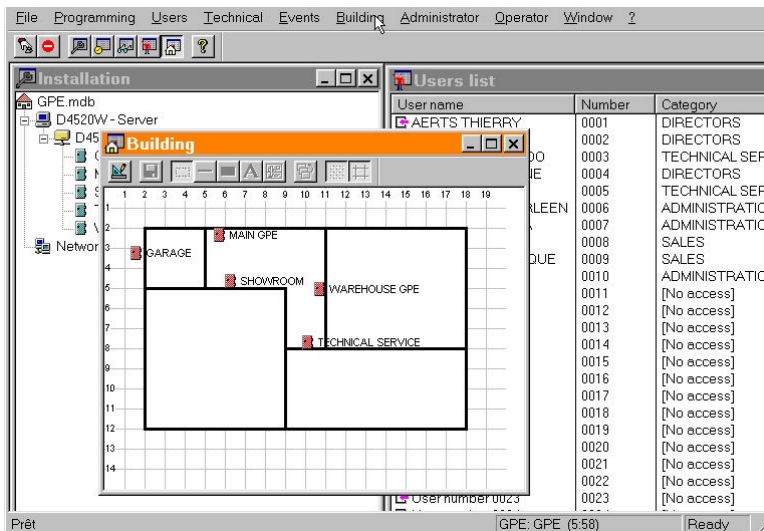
File Programming Users Technical Events Building Administrator Operator Window ?

Installation

GPE.mdb
D4520W - Server
D45
Networ

Users list

| User name | Number | Category |
|---|---|---|
| AERTS THIERRY | 0001 | DIRECTORS |
| | 0002 | DIRECTORS |
| DO | 0003 | TECHNICAL SER |
| NE | 0004 | DIRECTORS |
| | 0005 | TECHNICAL SER |
| RLEEN | 0006 | ADMINISTRATIO |
| A | 0007 | ADMINISTRATIO |
| | 0008 | SALES |
| QUE | 0009 | SALES |
| | 0010 | ADMINISTRATIO |
| | 0011 | [No access] |
| | 0012 | [No access] |
| | 0013 | [No access] |
| | 0014 | [No access] |
| | 0015 | [No access] |
| | 0016 | [No access] |
| | 0017 | [No access] |
| | 0018 | [No access] |
| | 0019 | [No access] |
| | 0020 | [No access] |
| | 0021 | [No access] |
| | 0022 | [No access] |
| User number 0023 | 0023 | [No access] |

Building

1 2 3 4 5 6 7 8 9 10 11 12 13 14 15 16 17 18 19

1 2 3 4 5 6 7 8 9 10 11 12 13 14

GARAGE
MAIN GPE
SHOWROOM
WAREHOUSE GPE
TECHNICAL SERVICE

Prêt
GPE: GPE (5:58)
Ready